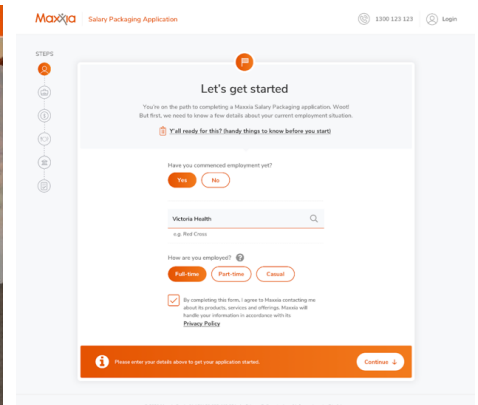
Maxxia Salary Packaging Application

1300 123 123 Login

STEPS

Let's get started

You're on the path to completing a Maxxia Salary Packaging application. Woot! But first, we need to know a few details about your current employment situation.

Y'all ready for this? (handy things to know before you start)

Have you commenced employment yet?

Yes No

Victoria Health

e.g. Red Cross

How are you employed?

Full-time Part-time Casual

By completing this form, I agree to Maxxia contacting me about its products, services and offerings. Maxxia will handle your information in accordance with its Privacy Policy

Please enter your details above to get your application started.

Continue